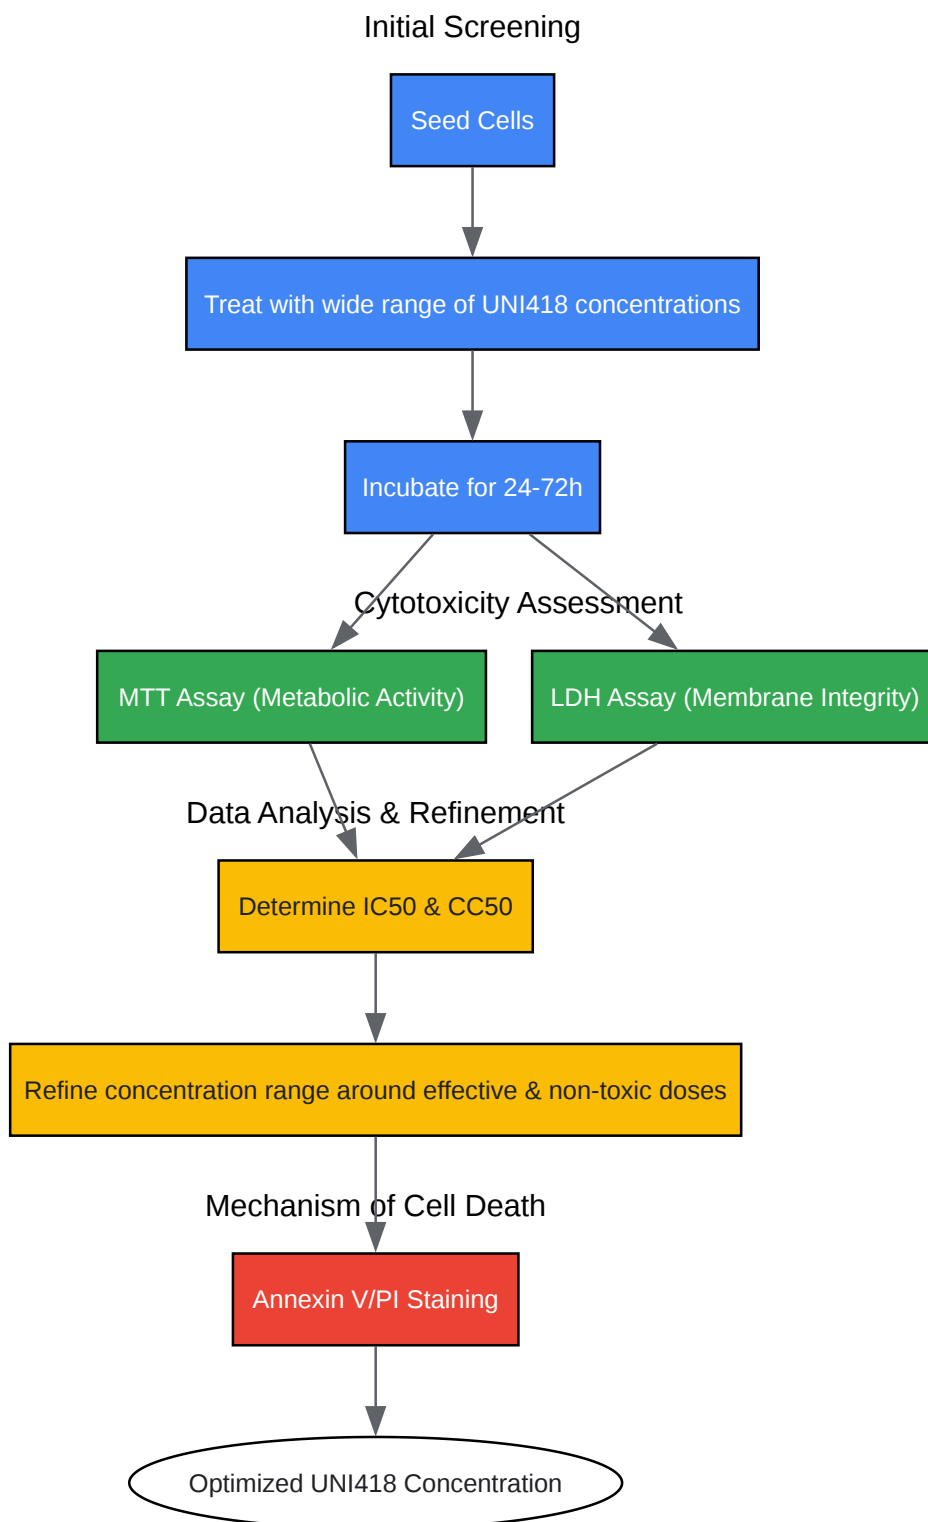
Initial Screening

Seed Cells

Treat with wide range of UNI418 concentrations

Incubate for 24-72h

Cytotoxicity Assessment

MTT Assay (Metabolic Activity)

LDH Assay (Membrane Integrity)

Data Analysis & Refinement

Determine IC50 & CC50

Refine concentration range around effective & non-toxic doses

Mechanism of Cell Death

Annexin V/PI Staining

Optimized UNI418 Concentration